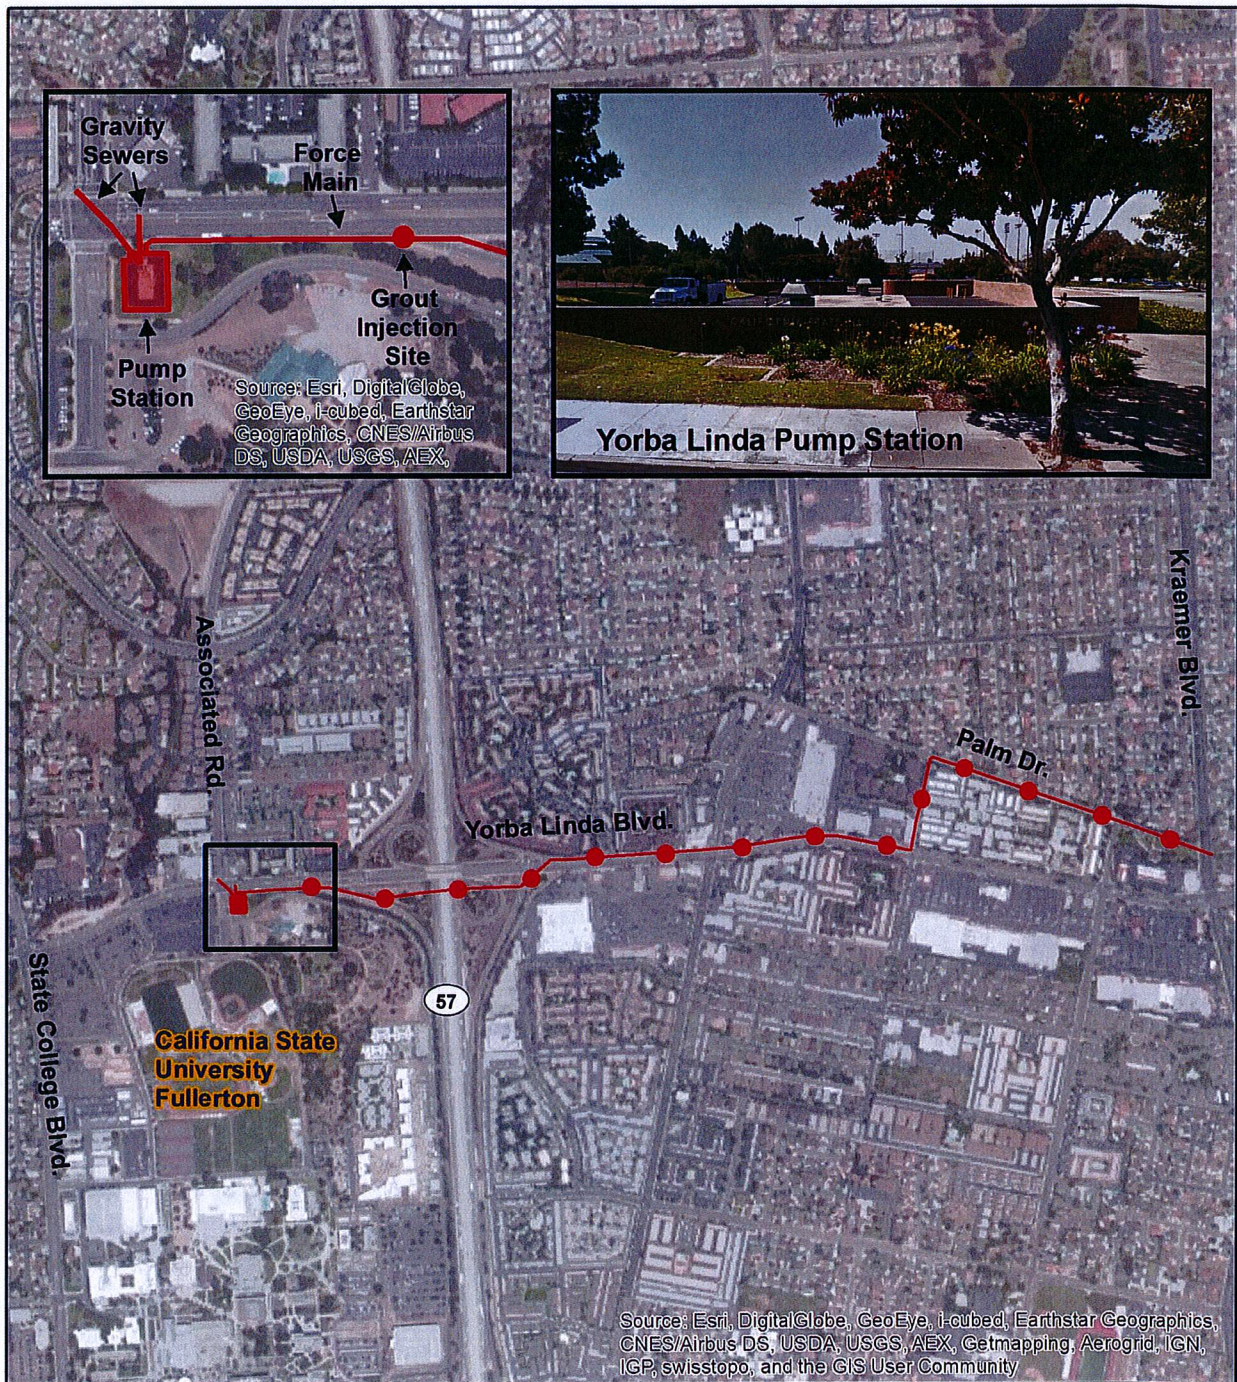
Gravity Sewers

Force Main

Grout Injection Site

Pump Station

Source: Esri, DigitalGlobe, GeoEye, i-cubed, Earthstar Geographics, CNES/Airbus DS, USDA, USGS, AEX,

Yorba Linda Pump Station

Kraemer Blvd.

Associated Rd.

Palm Dr.

Yorba Linda Blvd.

State College Blvd.

57

California State University Fullerton

Source: Esri, DigitalGlobe, GeoEye, i-cubed, Earthstar Geographics, CNES/Airbus DS, USDA, USGS, AEX, Getmapping, Aerogrid, IGN, IGP, swisstopo, and the GIS User Community